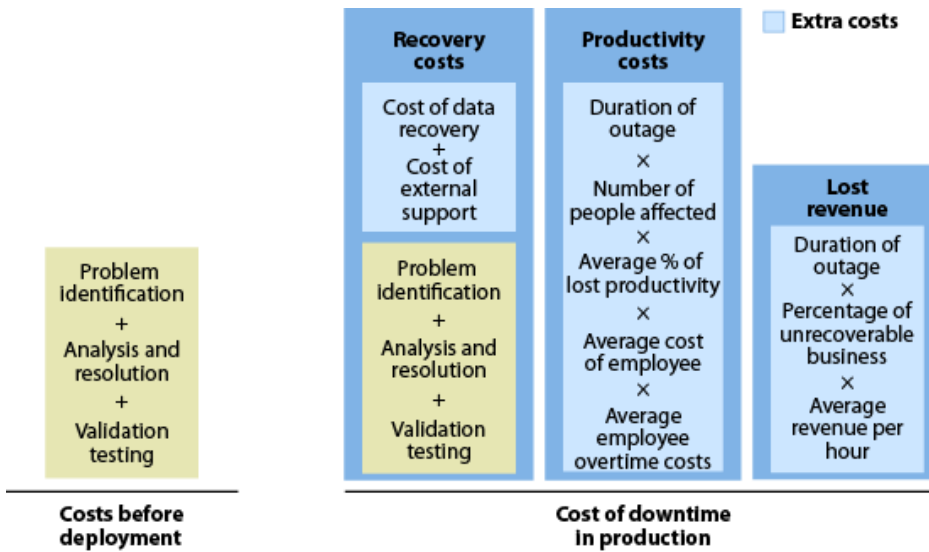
Extra costs

Recovery costs

Cost of data recovery
+
Cost of external support

Problem identification
+
Analysis and resolution
+
Validation testing

Productivity costs

Duration of outage
×
Number of people affected
×
Average % of lost productivity
×
Average cost of employee
×
Average employee overtime costs

Lost revenue

Duration of outage
×
Percentage of unrecoverable business
×
Average revenue per hour

Problem identification
+
Analysis and resolution
+
Validation testing

Costs before deployment

Cost of downtime in production